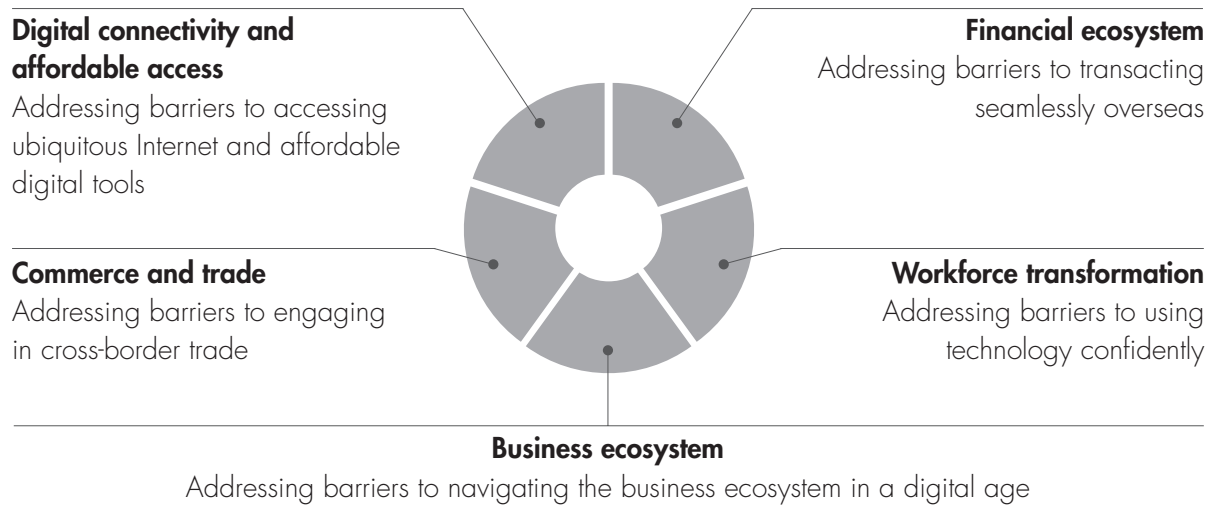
**Digital connectivity and affordable access**
Addressing barriers to accessing ubiquitous Internet and affordable digital tools

**Financial ecosystem**
Addressing barriers to transacting seamlessly overseas

**Commerce and trade**
Addressing barriers to engaging in cross-border trade

**Workforce transformation**
Addressing barriers to using technology confidently

**Business ecosystem**
Addressing barriers to navigating the business ecosystem in a digital age